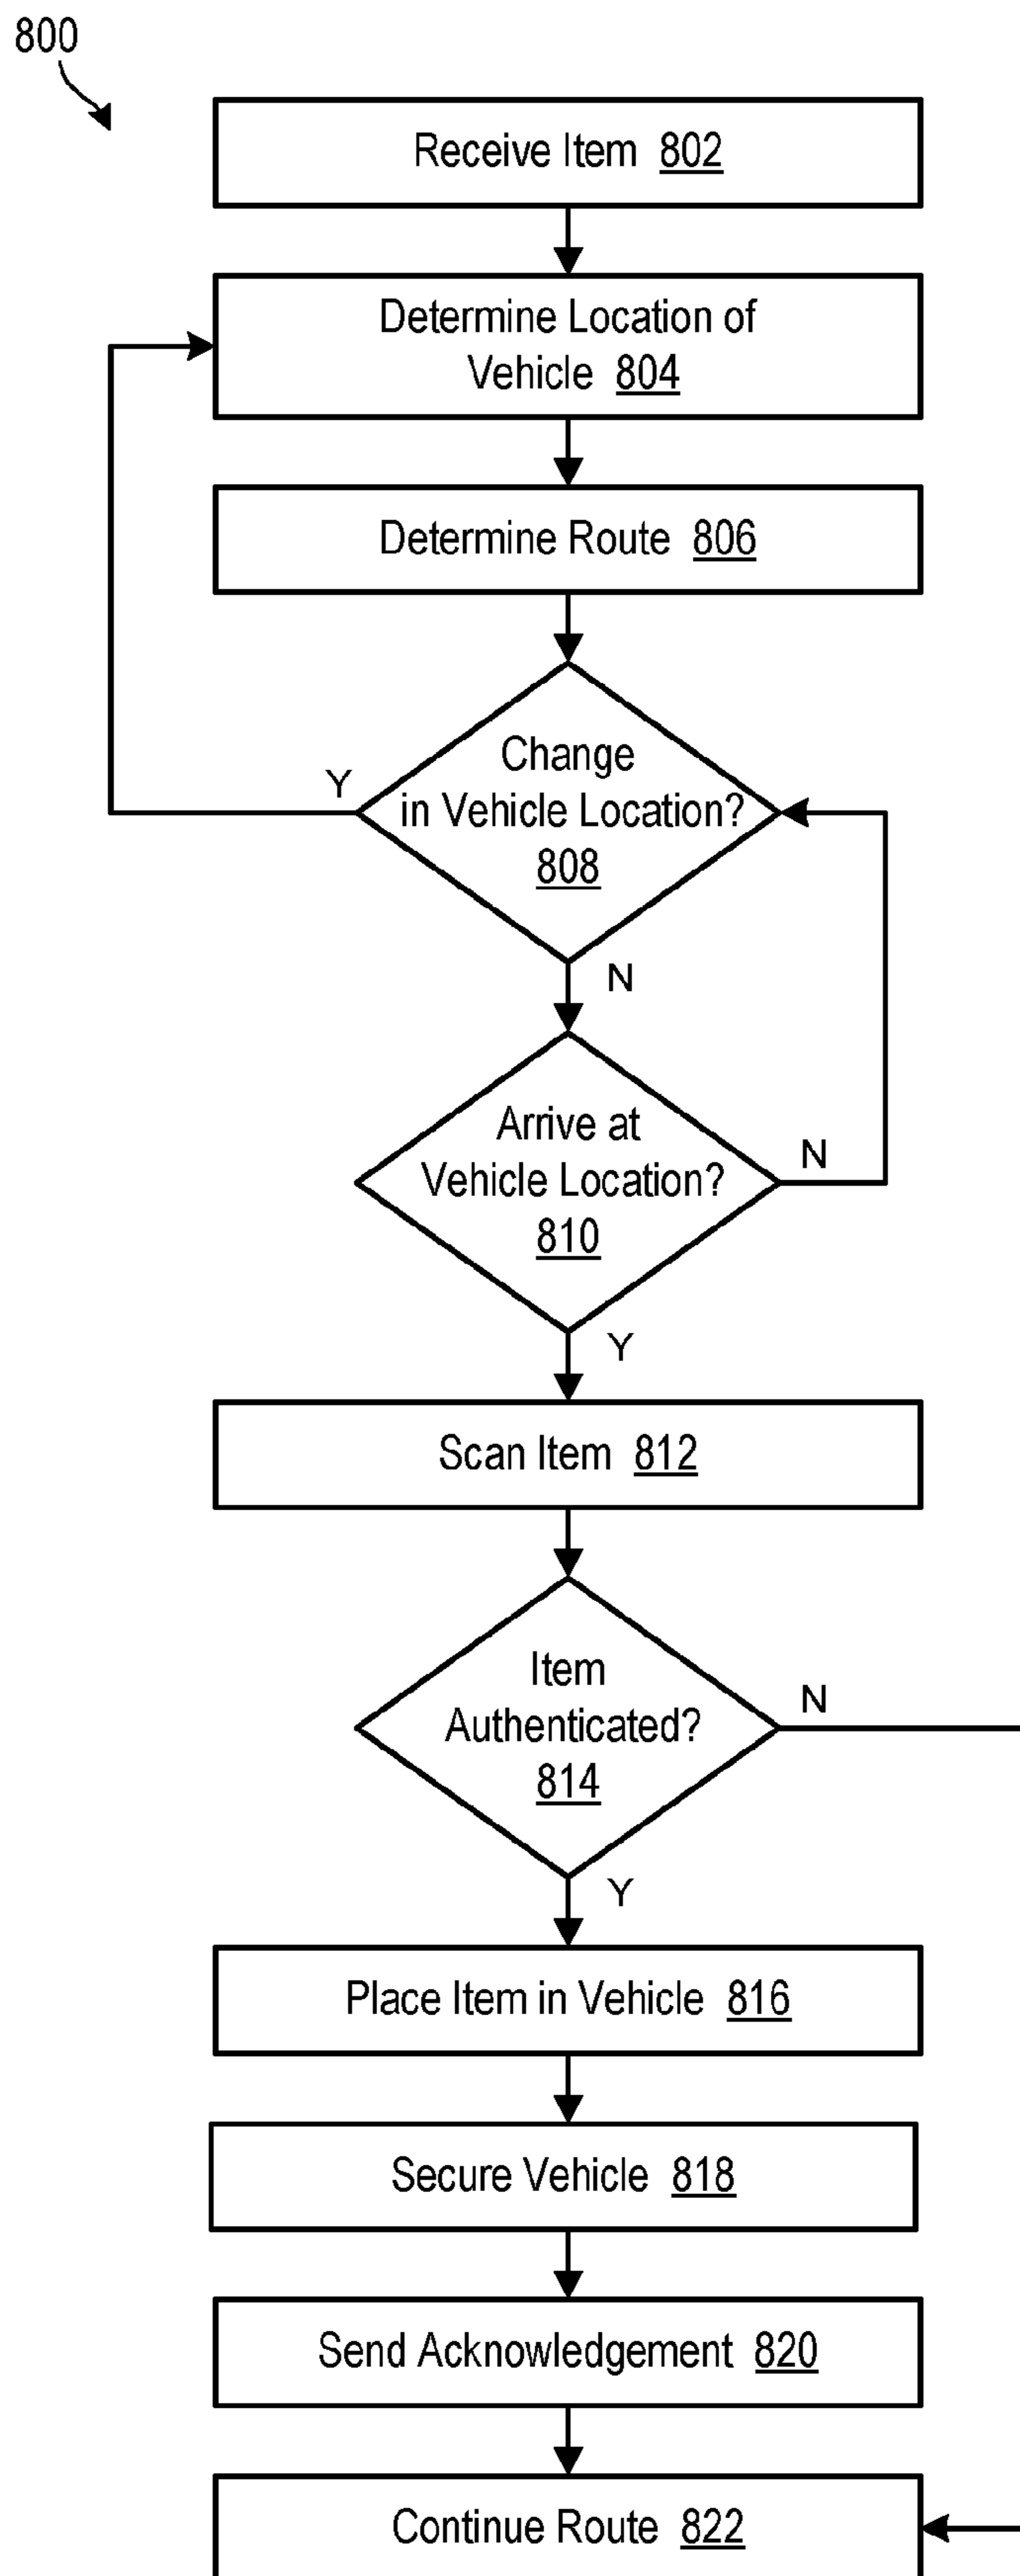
800

Receive Item 802

Determine Location of Vehicle 804

Determine Route 806

Change in Vehicle Location? 808

Y

N

Arrive at Vehicle Location? 810

N

Y

Scan Item 812

Item Authenticated? 814

N

Y

Place Item in Vehicle 816

Secure Vehicle 818

Send Acknowledgement 820

Continue Route 822